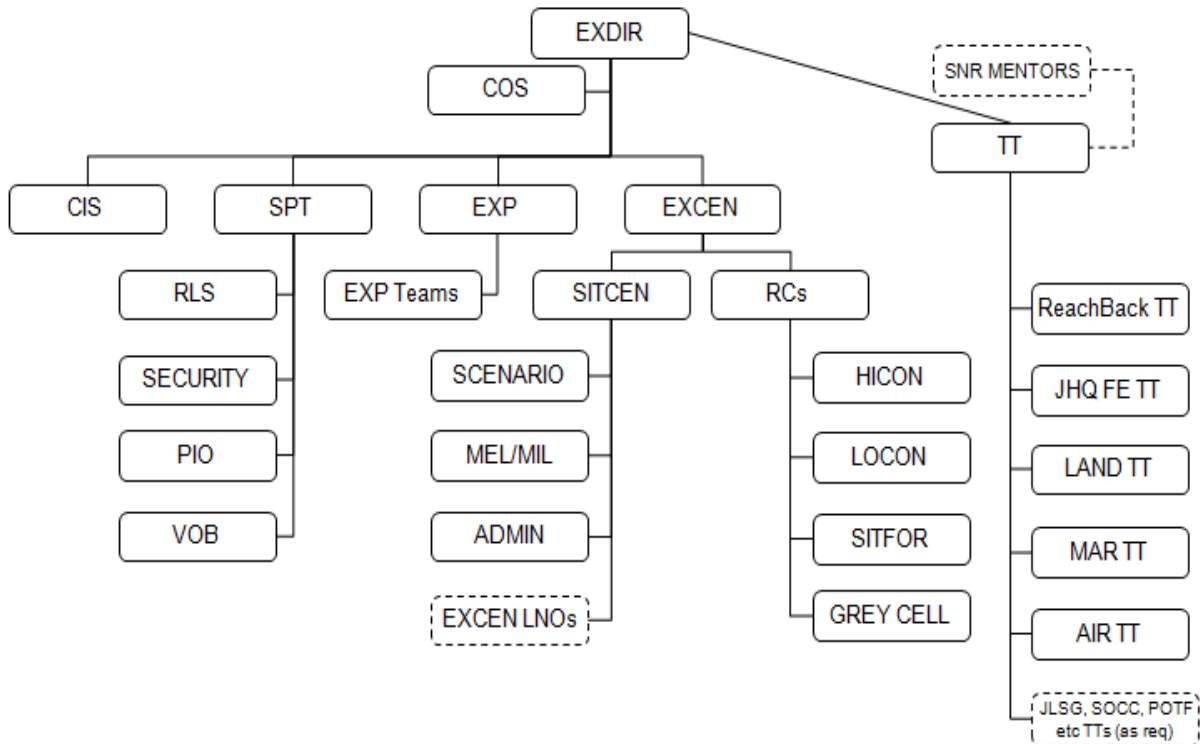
EXDIR

COS

SNR MENTORS

TT

CIS

SPT

EXP

EXCEN

RLS

SECURITY

PIO

VOB

EXP Teams

SITCEN

RCs

SCENARIO

MEL/MIL

ADMIN

EXCEN LNOs

HICON

LOCON

SITFOR

GREY CELL

ReachBack TT

JHQ FE TT

LAND TT

MAR TT

AIR TT

JLSG, SOCC, POTF etc TTs (as req)